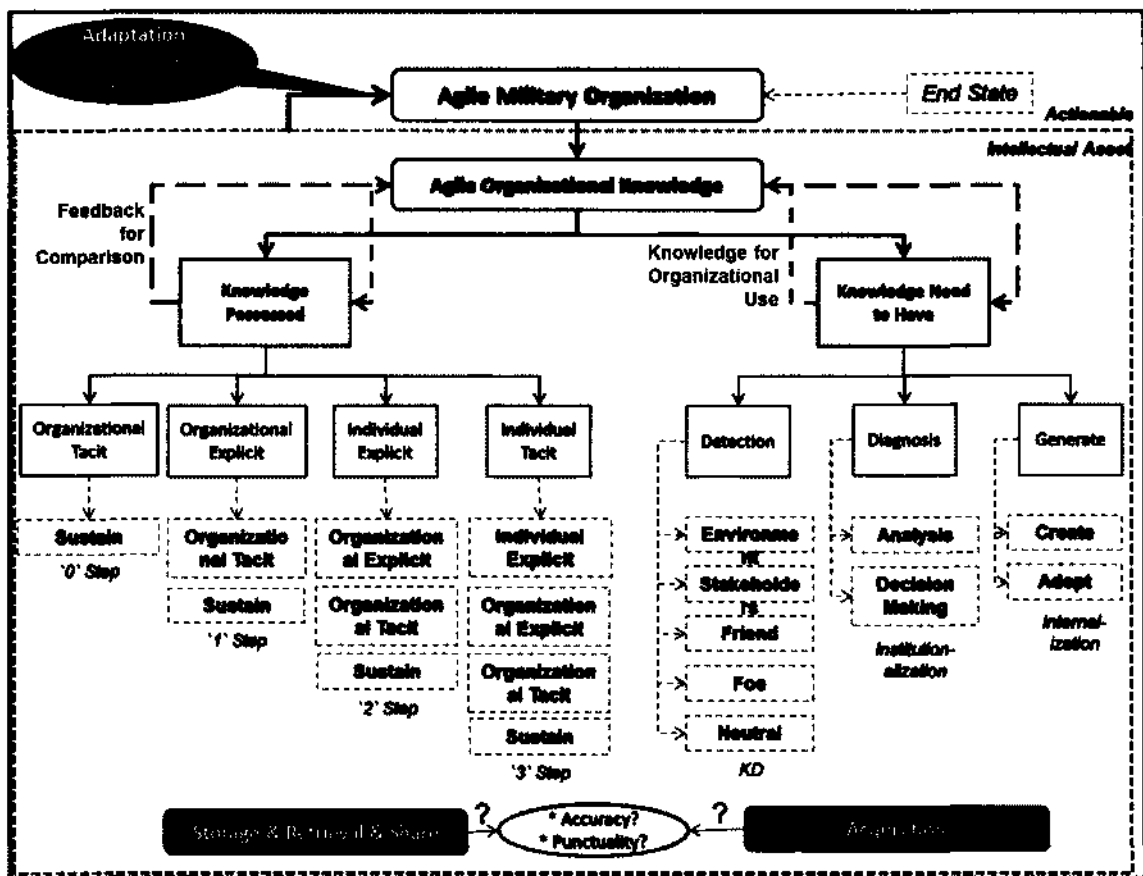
Adaptation

Agile Military Organization

End State

Actionable

Intellectual Asset

Agile Organizational Knowledge

Feedback for Comparison

Knowledge for Organizational Use

Knowledge Possessed

Knowledge Need to Have

Organizational Tacit

Organizational Explicit

Individual Explicit

Individual Tacit

Detection

Diagnosis

Generate

Sustain

'0' Step

Organizational Tacit

Sustain

'1' Step

Organizational Explicit

Organizational Tacit

Sustain

'2' Step

Individual Explicit

Organizational Explicit

Organizational Tacit

Sustain

'3' Step

Environme nt

Stakeholde rs

Friend

Foe

Neutral

KD

Analysis

Decision Making

Institutionalization

Create

Adapt

Internalization

Storage & Retrieval & Share

? * Accuracy? * Punctuality? ?

Adaptation